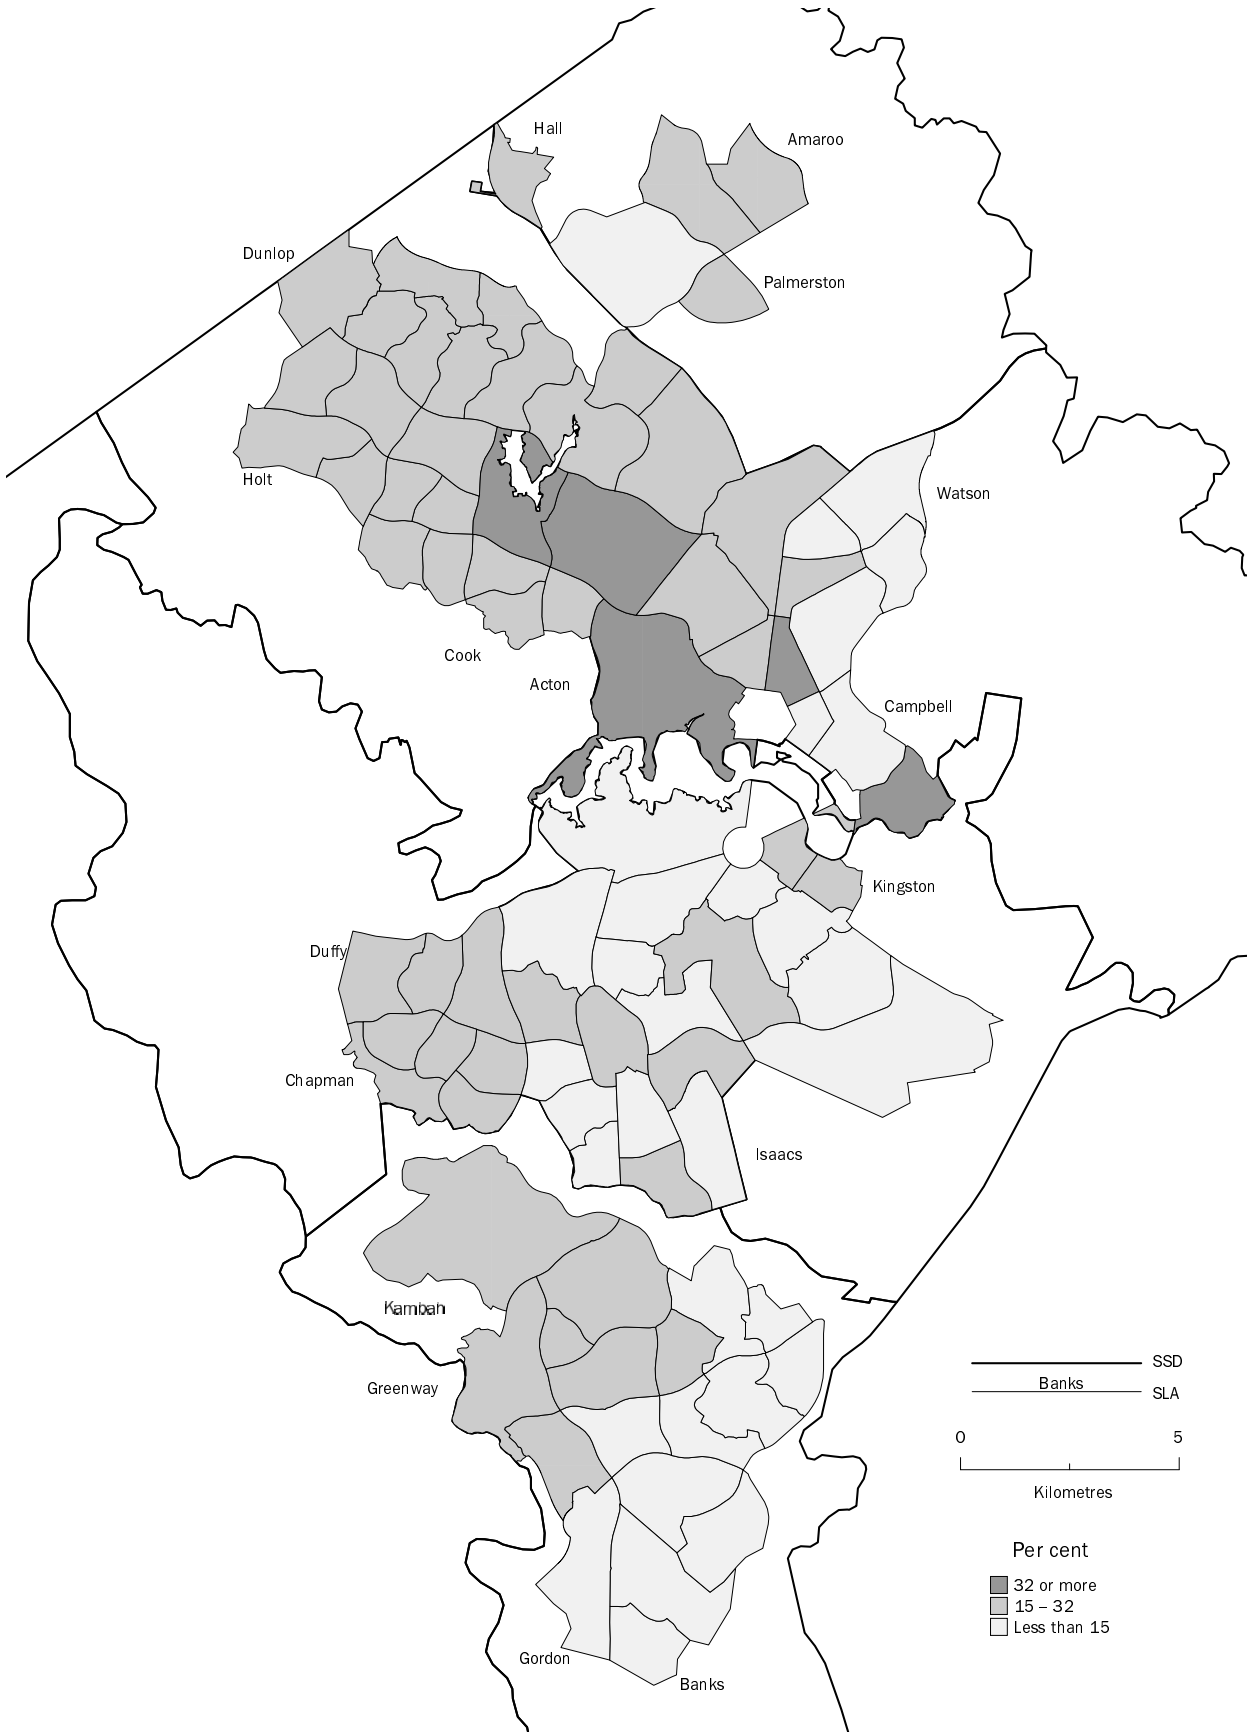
Hall

Amaroo

Dunlop

Palmerston

Holt

Watson

Cook

Acton

Campbell

Kingston

Duffy

Chapman

Isaacs

Kambah

Greenway

SSD
Banks
SLA

0
5
Kilometres

Per cent
32 or more
15 – 32
Less than 15

Gordon

Banks